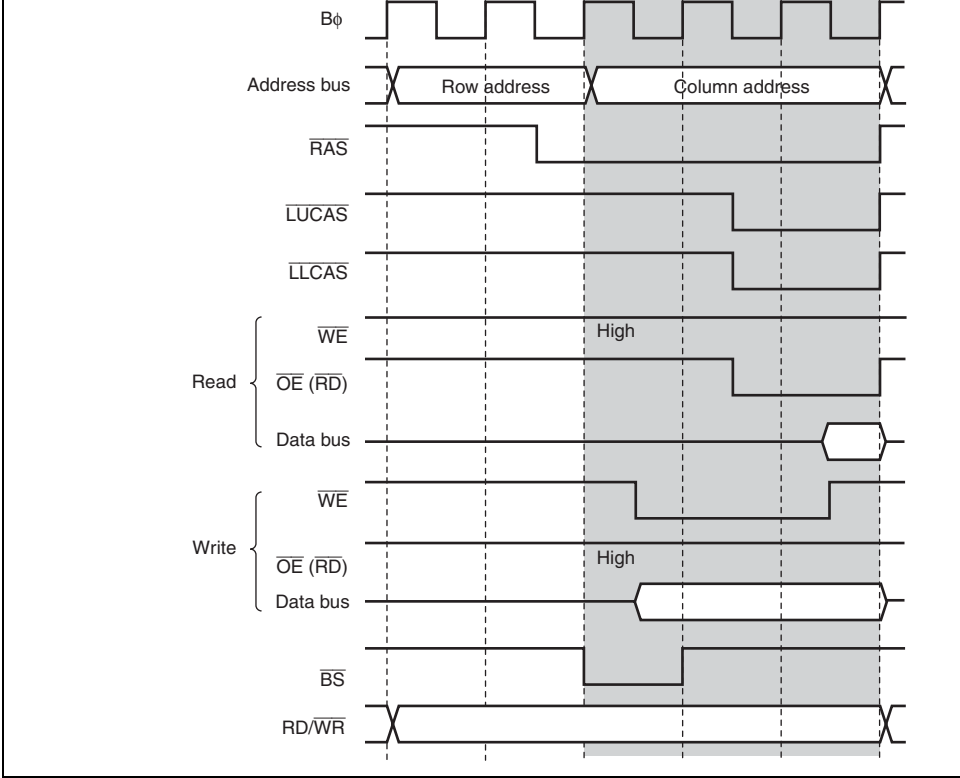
Bϕ

Address bus

Row address

Column address

$\overline{RAS}$

$\overline{LUCAS}$

$\overline{LLCAS}$

Read

$\overline{WE}$

High

$\overline{OE}$ ($\overline{RD}$)

Data bus

Write

$\overline{WE}$

$\overline{OE}$ ($\overline{RD}$)

High

Data bus

$\overline{BS}$

RD/$\overline{WR}$